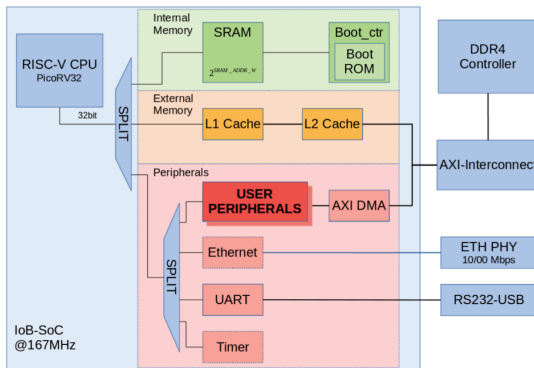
RISC-V CPU
PicoRV32

32bit

SPLIT

Internal Memory

SRAM

$2^{SRAM\_ADDR\_W}$

Boot_ctr

Boot ROM

External Memory

L1 Cache

L2 Cache

Peripherals

USER PERIPHERALS

AXI DMA

SPLIT

Ethernet

UART

Timer

IoB-SoC
@167MHz

DDR4 Controller

AXI-Interconnect

ETH PHY
10/00 Mbps

RS232-USB